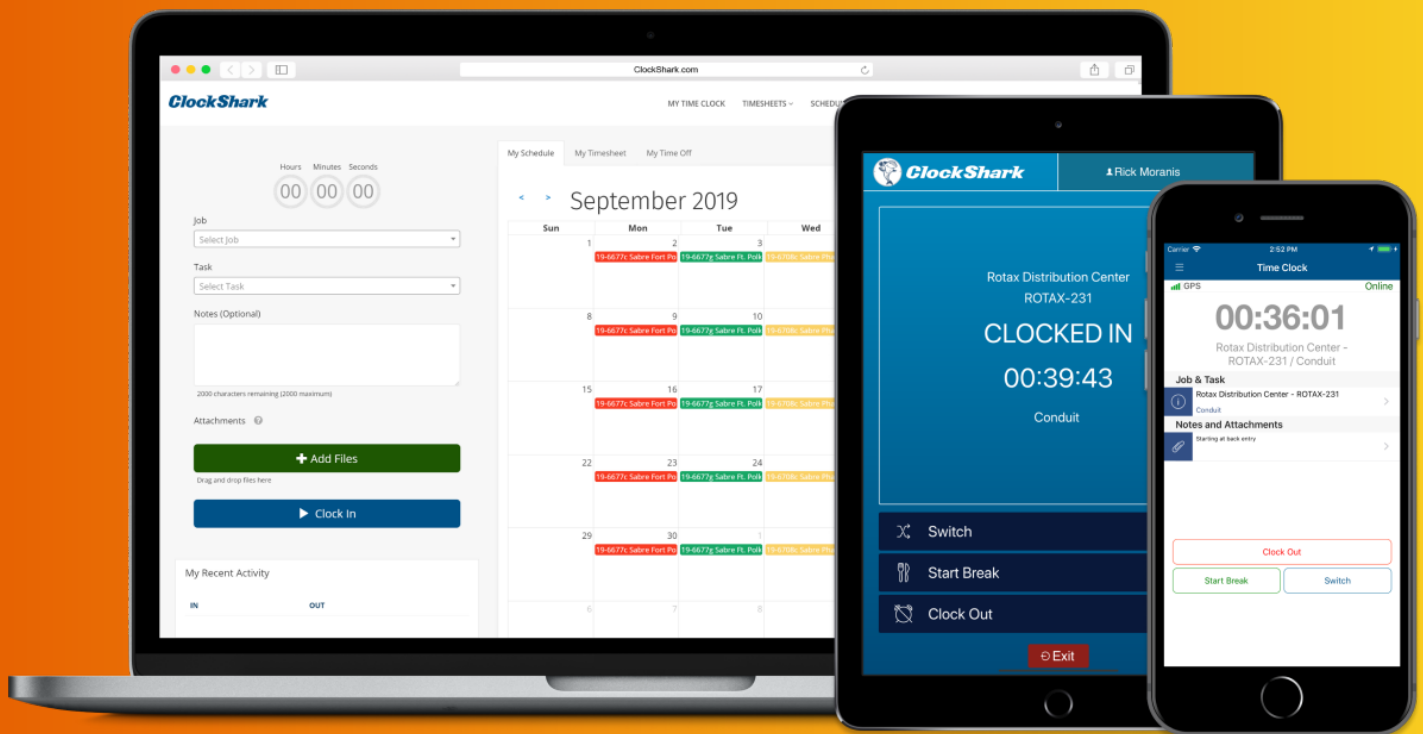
ClockShark.com

ClockShark

MY TIME CLOCK TIMESHEETS SCHEDU

Hours Minutes Seconds
00 00 00

Job
Select Job

Task
Select Task

Notes (Optional)

2000 characters remaining (2000 maximum)

Attachments

Add Files

Drag and drop files here

Clock In

My Recent Activity

IN OUT

My Schedule My Timesheet My Time Off

September 2019

| Sun | Mon | Tue | Wed |
|---|---|---|---|
| | 1 | 2 19-6677c Sabre Fort Po | 3 19-6677g Sabre Ft. Polk |
| 8 | 9 19-6677c Sabre Fort Po | 10 19-6677g Sabre Ft. Polk | |
| 15 | 16 19-6677c Sabre Fort Po | 17 19-6677g Sabre Ft. Polk | |
| 22 | 23 19-6677c Sabre Fort Po | 24 19-6677g Sabre Ft. Polk | |
| 29 | 30 19-6677c Sabre Fort Po | 1 19-6677g Sabre Ft. Polk | |
| 6 | 7 | 8 | |

ClockShark
Rick Moranis

Rotax Distribution Center
ROTAX-231
CLOCKED IN
00:39:43
Conduit

Switch
Start Break
Clock Out

Exit

Carrier 2:52 PM
Time Clock
GPS Online
00:36:01
Rotax Distribution Center - ROTAX-231 / Conduit
Job & Task
Rotax Distribution Center - ROTAX-231
Conduit
Notes and Attachments
Starting at back entry

Clock Out
Start Break Switch